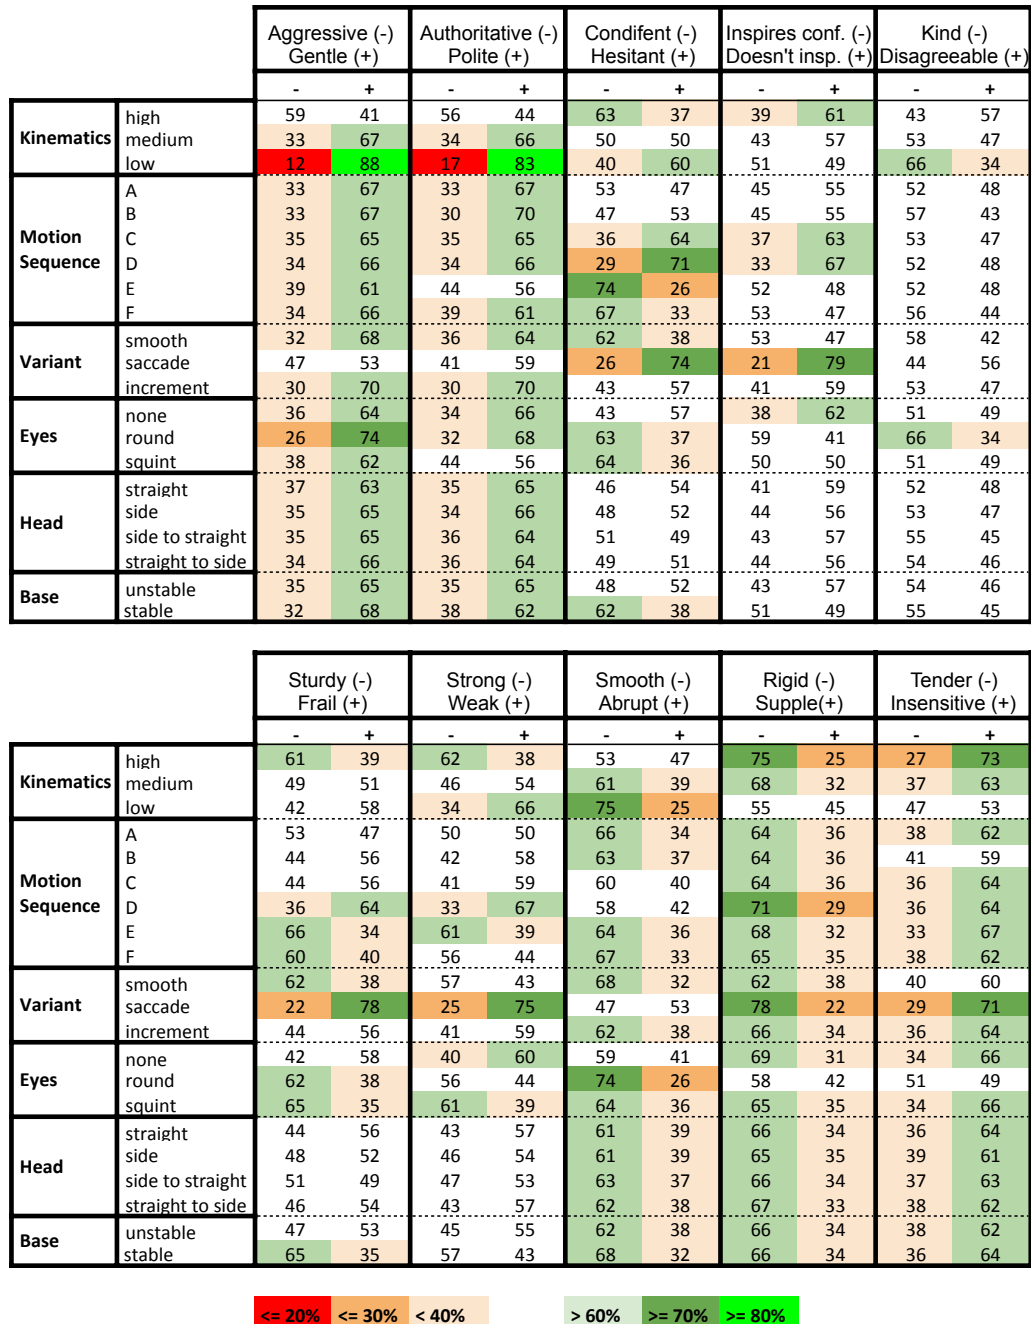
| | | Aggressive (-) Gentle (+) | | Authoritative (-) Polite (+) | | Condifent (-) Hesitant (+) | | Inspires conf. (-) Doesn't insp. (+) | | Kind (-) Disagreeable (+) | |
|---|---|---|---|---|---|---|---|---|---|---|---|
| | | - | + | - | + | - | + | - | + | - | + |
| Kinematics | high | 59 | 41 | 56 | 44 | 63 | 37 | 39 | 61 | 43 | 57 |
| | medium | 33 | 67 | 34 | 66 | 50 | 50 | 43 | 57 | 53 | 47 |
| | low | 12 | 88 | 17 | 83 | 40 | 60 | 51 | 49 | 66 | 34 |
| Motion Sequence | A | 33 | 67 | 33 | 67 | 53 | 47 | 45 | 55 | 52 | 48 |
| | B | 33 | 67 | 30 | 70 | 47 | 53 | 45 | 55 | 57 | 43 |
| | C | 35 | 65 | 35 | 65 | 36 | 64 | 37 | 63 | 53 | 47 |
| | D | 34 | 66 | 34 | 66 | 29 | 71 | 33 | 67 | 52 | 48 |
| | E | 39 | 61 | 44 | 56 | 74 | 26 | 52 | 48 | 52 | 48 |
| | F | 34 | 66 | 39 | 61 | 67 | 33 | 53 | 47 | 56 | 44 |
| Variant | smooth | 32 | 68 | 36 | 64 | 62 | 38 | 53 | 47 | 58 | 42 |
| | saccade | 47 | 53 | 41 | 59 | 26 | 74 | 21 | 79 | 44 | 56 |
| | increment | 30 | 70 | 30 | 70 | 43 | 57 | 41 | 59 | 53 | 47 |
| Eyes | none | 36 | 64 | 34 | 66 | 43 | 57 | 38 | 62 | 51 | 49 |
| | round | 26 | 74 | 32 | 68 | 63 | 37 | 59 | 41 | 66 | 34 |
| | squint | 38 | 62 | 44 | 56 | 64 | 36 | 50 | 50 | 51 | 49 |
| Head | straight | 37 | 63 | 35 | 65 | 46 | 54 | 41 | 59 | 52 | 48 |
| | side | 35 | 65 | 34 | 66 | 48 | 52 | 44 | 56 | 53 | 47 |
| | side to straight | 35 | 65 | 36 | 64 | 51 | 49 | 43 | 57 | 55 | 45 |
| | straight to side | 34 | 66 | 36 | 64 | 49 | 51 | 44 | 56 | 54 | 46 |
| Base | unstable | 35 | 65 | 35 | 65 | 48 | 52 | 43 | 57 | 54 | 46 |
| | stable | 32 | 68 | 38 | 62 | 62 | 38 | 51 | 49 | 55 | 45 |

| | | Sturdy (-) Frail (+) | | Strong (-) Weak (+) | | Smooth (-) Abrupt (+) | | Rigid (-) Supple(+) | | Tender (-) Insensitive (+) | |
|---|---|---|---|---|---|---|---|---|---|---|---|
| | | - | + | - | + | - | + | - | + | - | + |
| Kinematics | high | 61 | 39 | 62 | 38 | 53 | 47 | 75 | 25 | 27 | 73 |
| | medium | 49 | 51 | 46 | 54 | 61 | 39 | 68 | 32 | 37 | 63 |
| | low | 42 | 58 | 34 | 66 | 75 | 25 | 55 | 45 | 47 | 53 |
| Motion Sequence | A | 53 | 47 | 50 | 50 | 66 | 34 | 64 | 36 | 38 | 62 |
| | B | 44 | 56 | 42 | 58 | 63 | 37 | 64 | 36 | 41 | 59 |
| | C | 44 | 56 | 41 | 59 | 60 | 40 | 64 | 36 | 36 | 64 |
| | D | 36 | 64 | 33 | 67 | 58 | 42 | 71 | 29 | 36 | 64 |
| | E | 66 | 34 | 61 | 39 | 64 | 36 | 68 | 32 | 33 | 67 |
| | F | 60 | 40 | 56 | 44 | 67 | 33 | 65 | 35 | 38 | 62 |
| Variant | smooth | 62 | 38 | 57 | 43 | 68 | 32 | 62 | 38 | 40 | 60 |
| | saccade | 22 | 78 | 25 | 75 | 47 | 53 | 78 | 22 | 29 | 71 |
| | increment | 44 | 56 | 41 | 59 | 62 | 38 | 66 | 34 | 36 | 64 |
| Eyes | none | 42 | 58 | 40 | 60 | 59 | 41 | 69 | 31 | 34 | 66 |
| | round | 62 | 38 | 56 | 44 | 74 | 26 | 58 | 42 | 51 | 49 |
| | squint | 65 | 35 | 61 | 39 | 64 | 36 | 65 | 35 | 34 | 66 |
| Head | straight | 44 | 56 | 43 | 57 | 61 | 39 | 66 | 34 | 36 | 64 |
| | side | 48 | 52 | 46 | 54 | 61 | 39 | 65 | 35 | 39 | 61 |
| | side to straight | 51 | 49 | 47 | 53 | 63 | 37 | 66 | 34 | 37 | 63 |
| | straight to side | 46 | 54 | 43 | 57 | 62 | 38 | 67 | 33 | 38 | 62 |
| Base | unstable | 47 | 53 | 45 | 55 | 62 | 38 | 66 | 34 | 38 | 62 |
| | stable | 65 | 35 | 57 | 43 | 68 | 32 | 66 | 34 | 36 | 64 |

<= 20% <= 30% < 40% > 60% >= 70% >= 80%